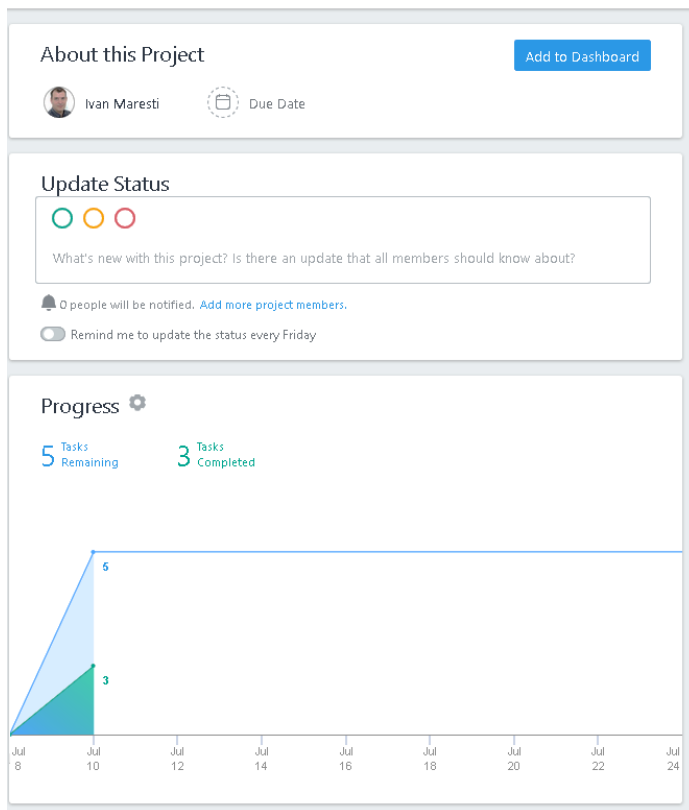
About this Project

Add to Dashboard

Ivan Maresti

Due Date

Update Status

What's new with this project? Is there an update that all members should know about?

0 people will be notified. Add more project members.

Remind me to update the status every Friday

Progress

5 Tasks Remaining

3 Tasks Completed

5

3

Jul 8

Jul 10

Jul 12

Jul 14

Jul 16

Jul 18

Jul 20

Jul 22

Jul 24